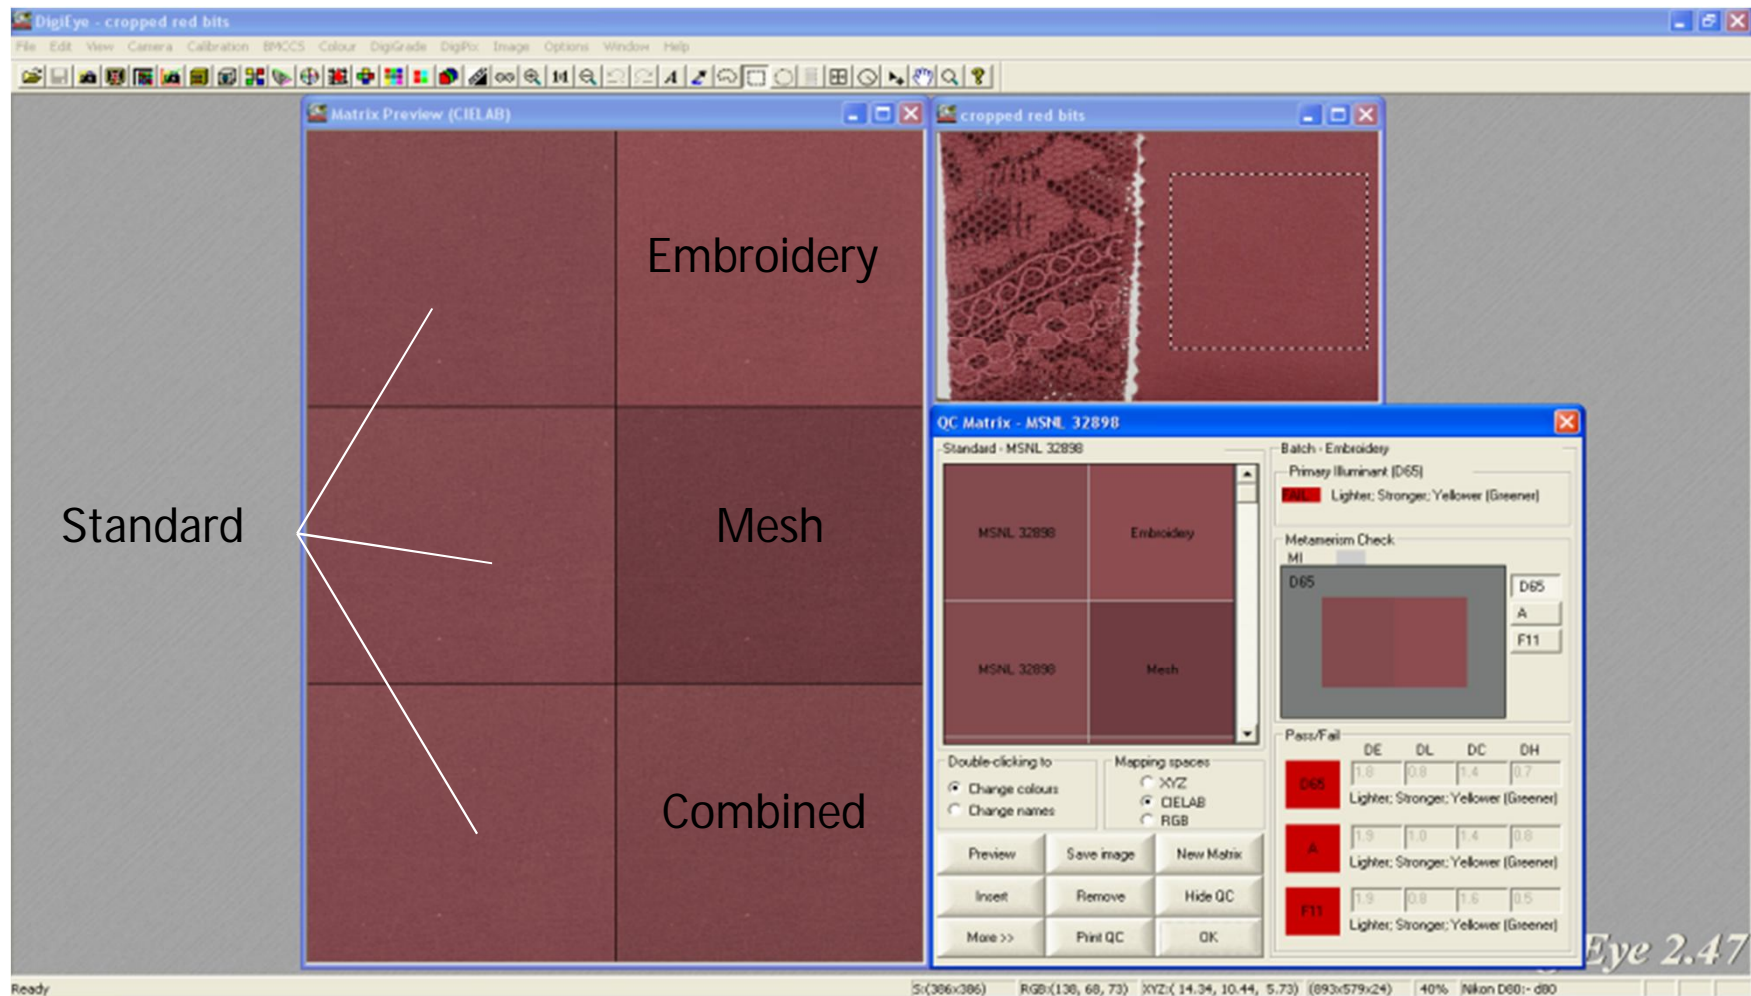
DigiEye - cropped red bits

File Edit View Camera Calibration BMCCS Colour DigiGrade DigiPix Image Options Window Help

Matrix Preview (CIELAB)

Embroidery

Standard

Mesh

Combined

cropped red bits

QC Matrix - MSNL 32898

Standard - MSNL 32898

MSNL 32898 | Embroidery
MSNL 32898 | Mesh

Batch - Embroidery

Primary Illuminant (D65)

FAIL Lighter; Stronger; Yellower (Greener)

Metamerism Check

MI

D65

D65

A

F11

Double-clicking to

Change colours

Change names

Mapping spaces

XYZ

CIELAB

RGB

Preview | Save image | New Matrix
Insert | Remove | Hide QC
More >> | Print QC | OK

Pass/Fail

| | DE | DL | DC | DH |
|---|---|---|---|---|
| D65 | 1.8 | 0.8 | 1.4 | 0.7 |
| A | 1.9 | 1.0 | 1.4 | 0.8 |
| F11 | 1.9 | 0.8 | 1.6 | 0.5 |

Lighter; Stronger; Yellower (Greener)

Lighter; Stronger; Yellower (Greener)

Lighter; Stronger; Yellower (Greener)

Eye 2.47

Ready

S:(386x386) RGB:(138, 68, 73) XYZ:( 14.34, 10.44, 5.73) (893x579x24) 40% Nikon D80:- d80